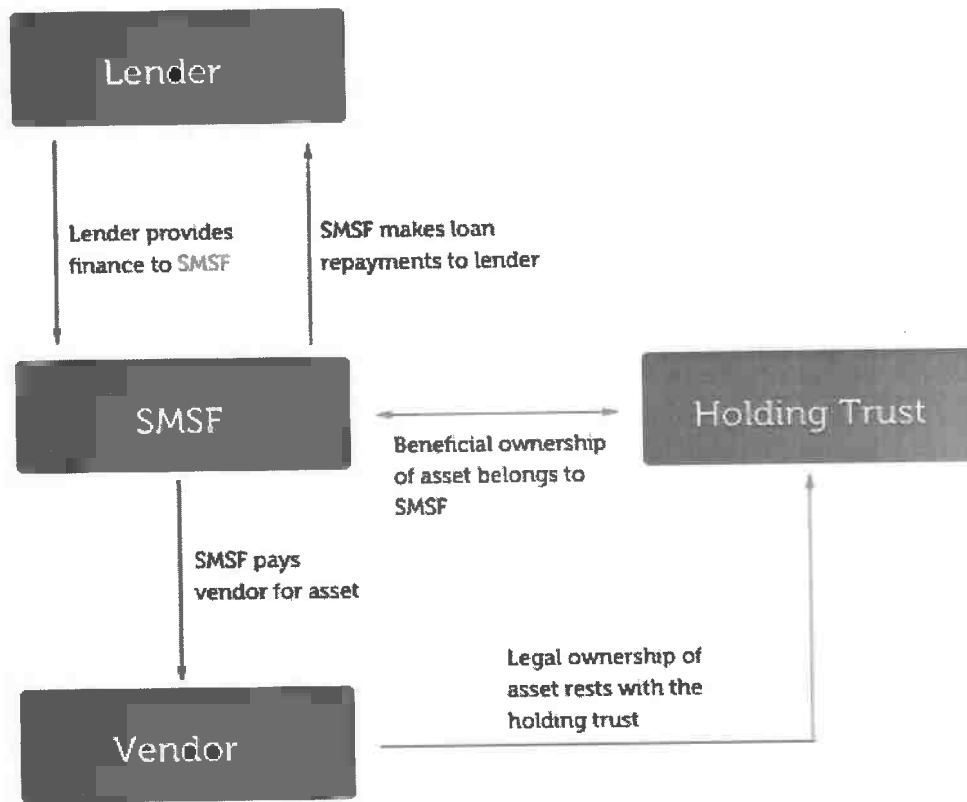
Lender

Lender provides finance to SMSF

SMSF makes loan repayments to lender

SMSF

Holding Trust

Beneficial ownership of asset belongs to SMSF

SMSF pays vendor for asset

Legal ownership of asset rests with the holding trust

Vendor